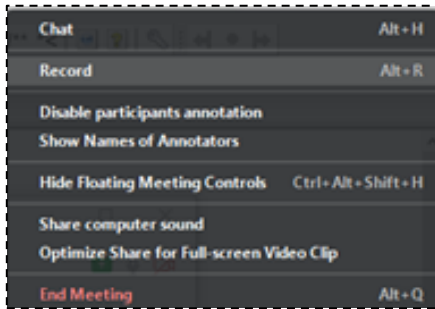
Chat Alt+H

Record Alt+R

Disable participants annotation

Show Names of Annotators

Hide Floating Meeting Controls Ctrl+Alt+Shift+H

Share computer sound

Optimize Share for Full-screen Video Clip

End Meeting Alt+Q